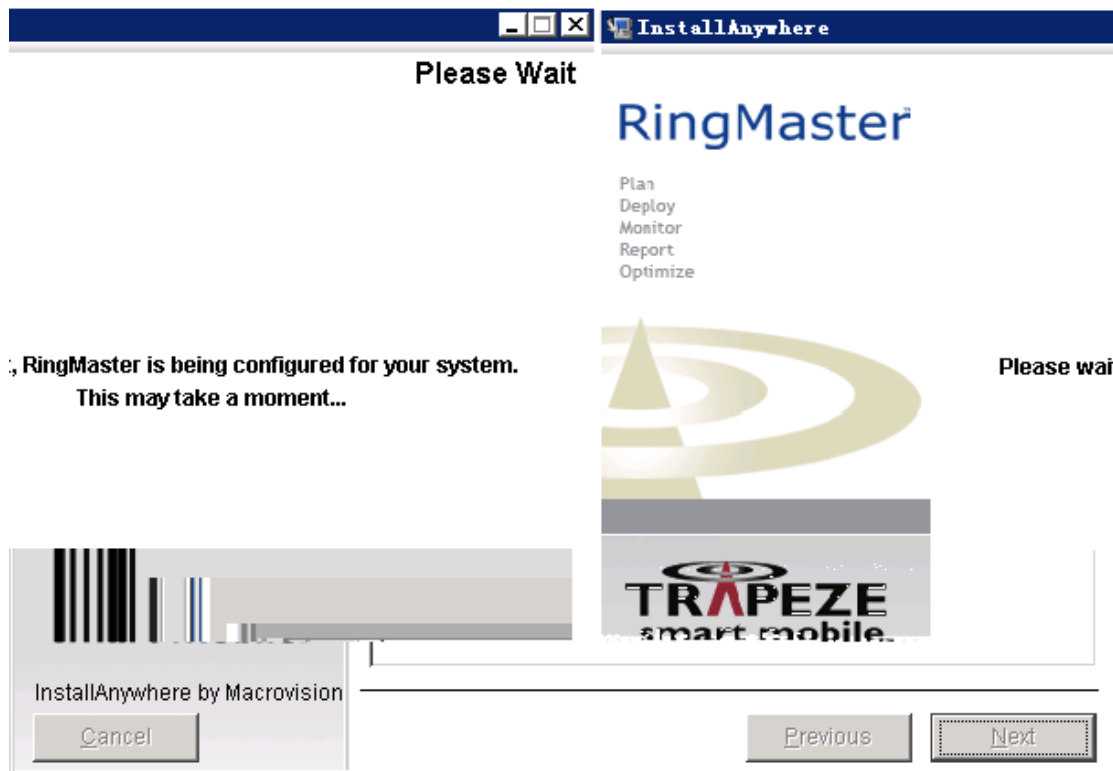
InstallAnywhere

Please Wait

RingMaster

Plan
Deploy
Monitor
Report
Optimize

, RingMaster is being configured for your system.
This may take a moment...

Please wai

TRAPEZE
smart mobile

InstallAnywhere by Macrovision

Cancel

Previous

Next